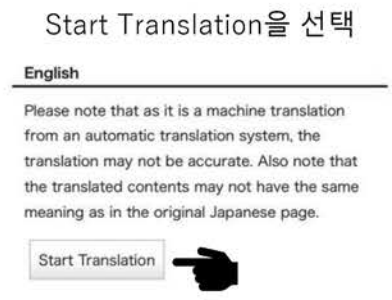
Start Translation을 선택

English

Please note that as it is a machine translation from an automatic translation system, the translation may not be accurate. Also note that the translated contents may not have the same meaning as in the original Japanese page.

Start Translation